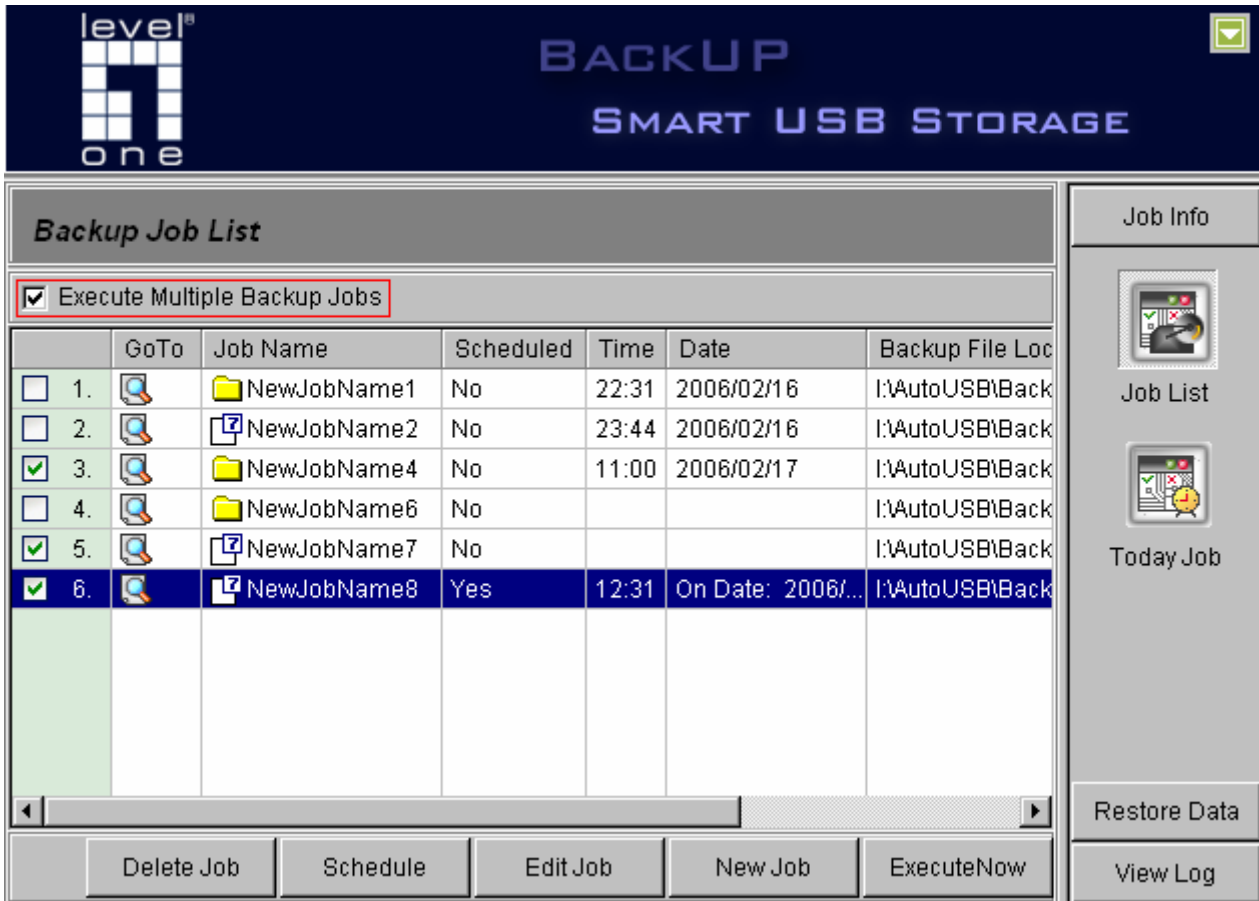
level one

BACKUP

SMART USB STORAGE

Backup Job List

Execute Multiple Backup Jobs

| | GoTo | Job Name | Scheduled | Time | Date | Backup File Loc |
|---|---|---|---|---|---|---|
| 1. | | NewJobName1 | No | 22:31 | 2006/02/16 | I:\AutoUSB\Back |
| 2. | | NewJobName2 | No | 23:44 | 2006/02/16 | I:\AutoUSB\Back |
| 3. | | NewJobName4 | No | 11:00 | 2006/02/17 | I:\AutoUSB\Back |
| 4. | | NewJobName6 | No | | | I:\AutoUSB\Back |
| 5. | | NewJobName7 | No | | | I:\AutoUSB\Back |
| 6. | | NewJobName8 | Yes | 12:31 | On Date: 2006/... | I:\AutoUSB\Back |

Delete Job Schedule Edit Job New Job ExecuteNow

Job Info

Job List

Today Job

Restore Data

View Log